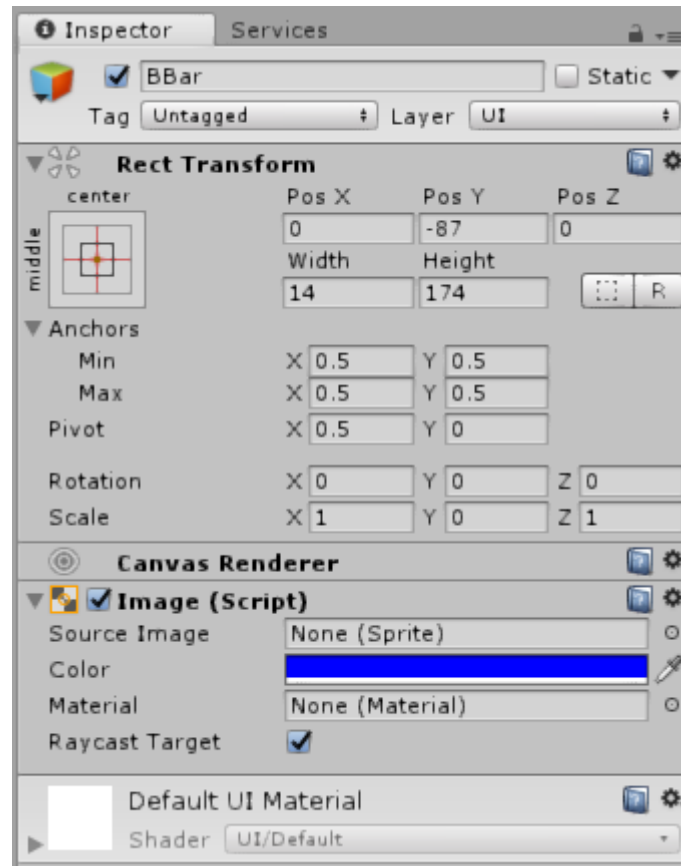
Inspector Services

BBar Static

Tag Untagged Layer UI

Rect Transform

center

middle

Pos X Pos Y Pos Z
0 -87 0
Width Height
14 174 R

Anchors
Min X 0.5 Y 0.5
Max X 0.5 Y 0.5
Pivot X 0.5 Y 0

Rotation X 0 Y 0 Z 0
Scale X 1 Y 0 Z 1

Canvas Renderer

Image (Script)
Source Image None (Sprite)
Color
Material None (Material)
Raycast Target

Default UI Material
Shader UI/Default